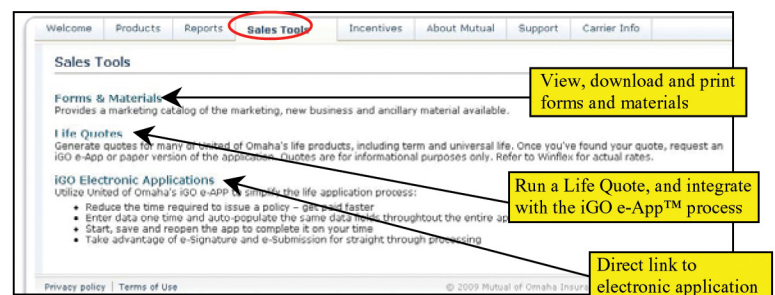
Welcome | Products | Reports | Sales Tools | Incentives | About Mutual | Support | Carrier Info

Sales Tools

View, download and print forms and materials

Forms & Materials
Provides a marketing catalog of the marketing, new business and ancillary material available.

Life Quotes
Generate quotes for many of United of Omaha's life products, including term and universal life. Once you've found your quote, request an iGO e-App or paper version of the application. Quotes are for informational purposes only. Refer to Winflex for actual rates.

iGO Electronic Applications
Utilize United of Omaha's iGO e-APP to simplify the life application process:
• Reduce the time required to issue a policy – get paid faster
• Enter data one time and auto-populate the same data fields throughtout the entire ap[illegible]
• Start, save and reopen the app to complete it on your time
• Take advantage of e-Signature and e-Submission for straight through processing

Run a Life Quote, and integrate with the iGO e-App™ process

Direct link to electronic application

Privacy policy | Terms of Use

© 2009 Mutual of Omaha Insura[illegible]